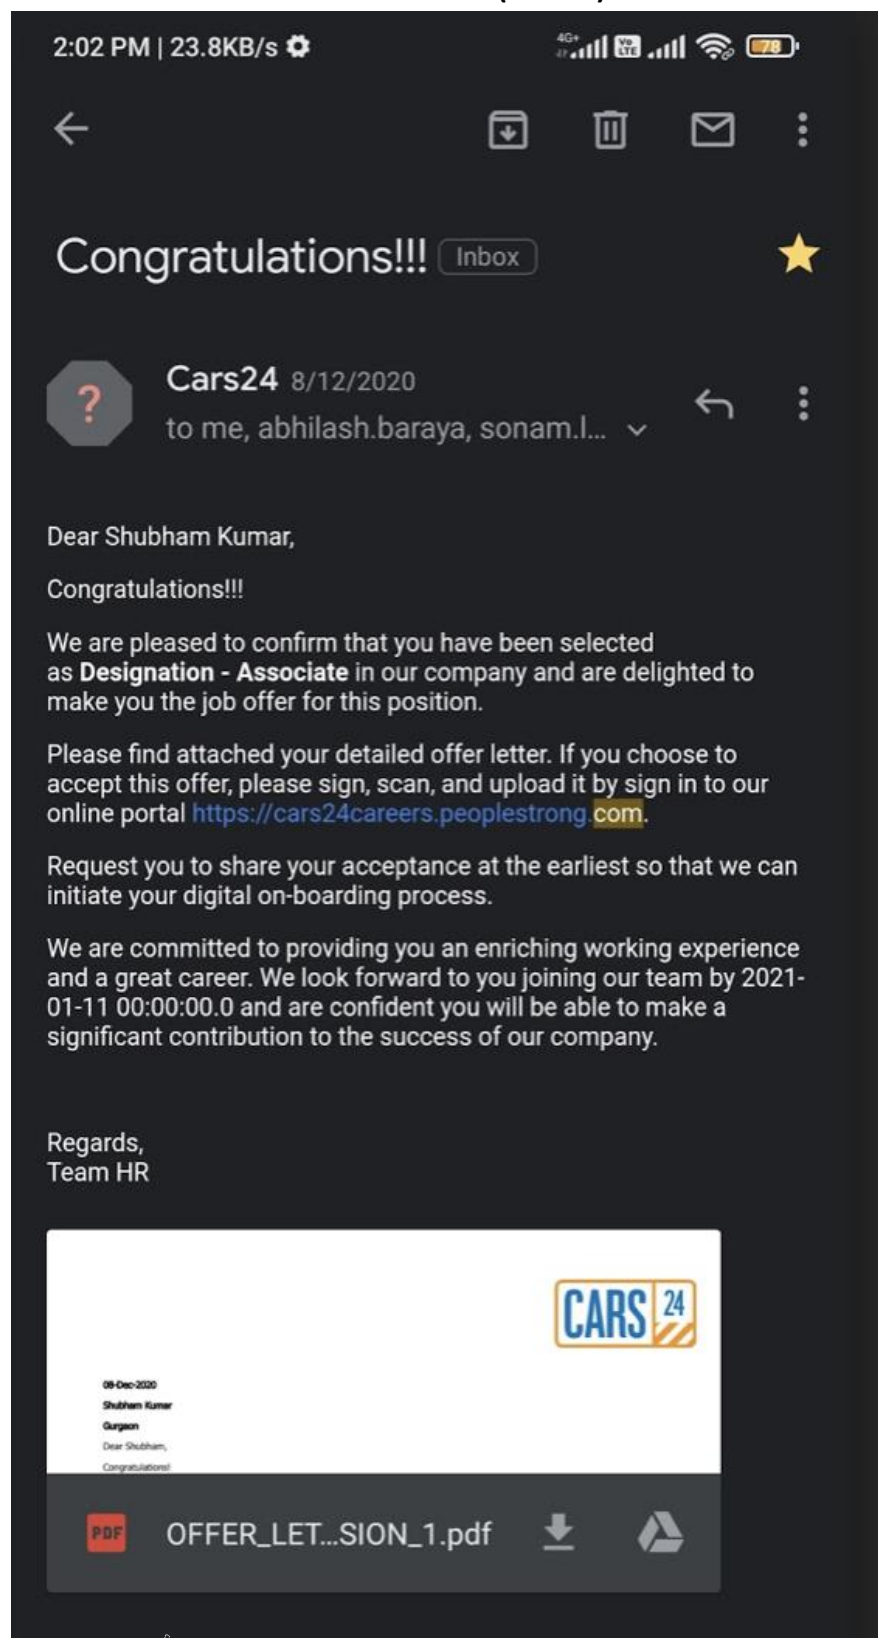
2:02 PM | 23.8KB/s

78

Congratulations!!! Inbox

?

Cars24 8/12/2020
to me, abhilash.baraya, sonam.l...

Dear Shubham Kumar,

Congratulations!!!

We are pleased to confirm that you have been selected as **Designation - Associate** in our company and are delighted to make you the job offer for this position.

Please find attached your detailed offer letter. If you choose to accept this offer, please sign, scan, and upload it by sign in to our online portal https://cars24careers.peoplestrong.com.

Request you to share your acceptance at the earliest so that we can initiate your digital on-boarding process.

We are committed to providing you an enriching working experience and a great career. We look forward to you joining our team by 2021-01-11 00:00:00.0 and are confident you will be able to make a significant contribution to the success of our company.

Regards,
Team HR

CARS 24

08-Dec-2020
Shubham Kumar
Gurgaon
Dear Shubham,
Congratulations!

PDF OFFER_LET...SION_1.pdf